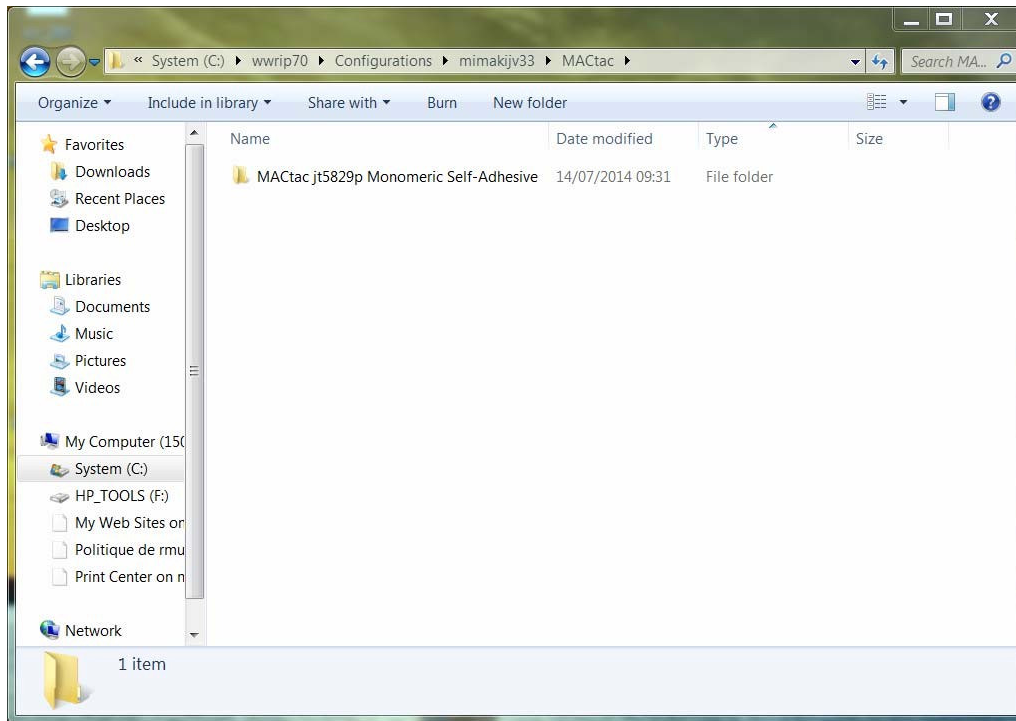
« System (C:) ▸ wwrip70 ▸ Configurations ▸ mimakijv33 ▸ MACtac ▸

Search MA...

Organize ▾ Include in library ▾ Share with ▾ Burn New folder

Favorites
Downloads
Recent Places
Desktop

Libraries
Documents
Music
Pictures
Videos

My Computer (15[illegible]
System (C:)
HP_TOOLS (F:)
My Web Sites or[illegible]
Politique de rmu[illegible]
Print Center on n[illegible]

Network

| Name | Date modified | Type | Size |
|---|---|---|---|
| MACtac jt5829p Monomeric Self-Adhesive | 14/07/2014 09:31 | File folder | |

1 item